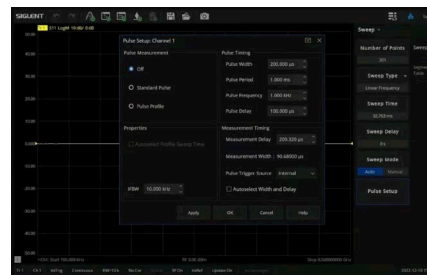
SIGLENT

S11 LogM 10 dB/ 0 dB

Pulse Setup: Channel 1

Pulse Measurement

Off

Standard Pulse

Pulse Profile

Properties

Autoselect Profile Sweep Time

IFBW 10.000 kHz

Pulse Timing

Pulse Width 200.000 µs

Pulse Period 1.000 ms

Pulse Frequency 1.000 kHz

Pulse Delay 100.000 µs

Measurement Timing

Measurement Delay 209.320 µs

Measurement Width 90.68000 µs

Pulse Trigger Source Internal

Autoselect Width and Delay

Apply

OK

Cancel

Help

Sweep

Number of Points
201

Sweep Type
Linear Frequency

Sweep Time
32.793 ms

Sweep Delay
0 s

Sweep Mode
Auto Manual

Pulse Setup

50.00

40.00

30.00

20.00

10.00

0.000

-10.00

-20.00

-30.00

-40.00

-50.00

>Ch1: Start 100.000 kHz

IF 10.000 kHz

Stop 8.500000000 GHz

Tr 1 Ch 1 Int Trig Continuous RBW 10 k No Cor Off RF On Indef Update On

2022-12-15